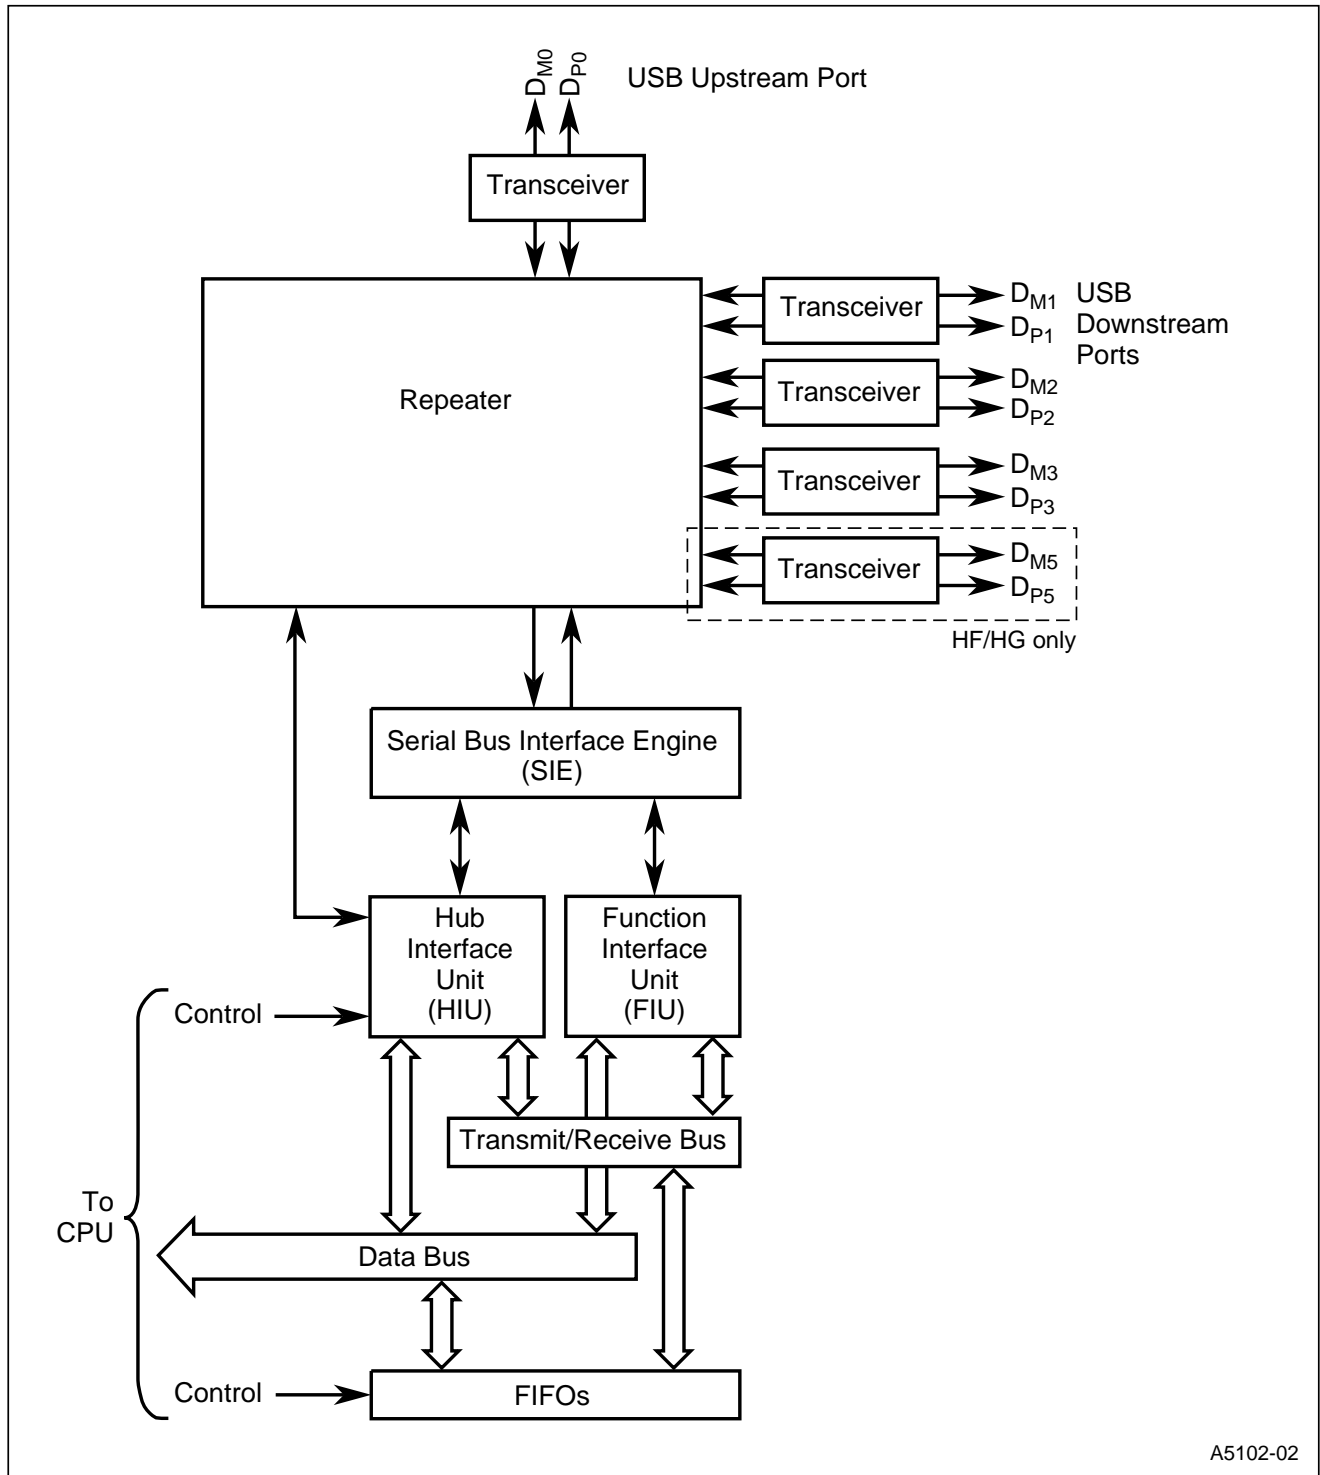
$D_{M0}$ $D_{P0}$ USB Upstream Port

Transceiver

Repeater

Transceiver $D_{M1}$ $D_{P1}$

USB Downstream Ports

Transceiver $D_{M2}$ $D_{P2}$

Transceiver $D_{M3}$ $D_{P3}$

Transceiver $D_{M5}$ $D_{P5}$

HF/HG only

Serial Bus Interface Engine (SIE)

Hub Interface Unit (HIU)

Function Interface Unit (FIU)

Control

Transmit/Receive Bus

To CPU

Data Bus

Control

FIFOs

A5102-02